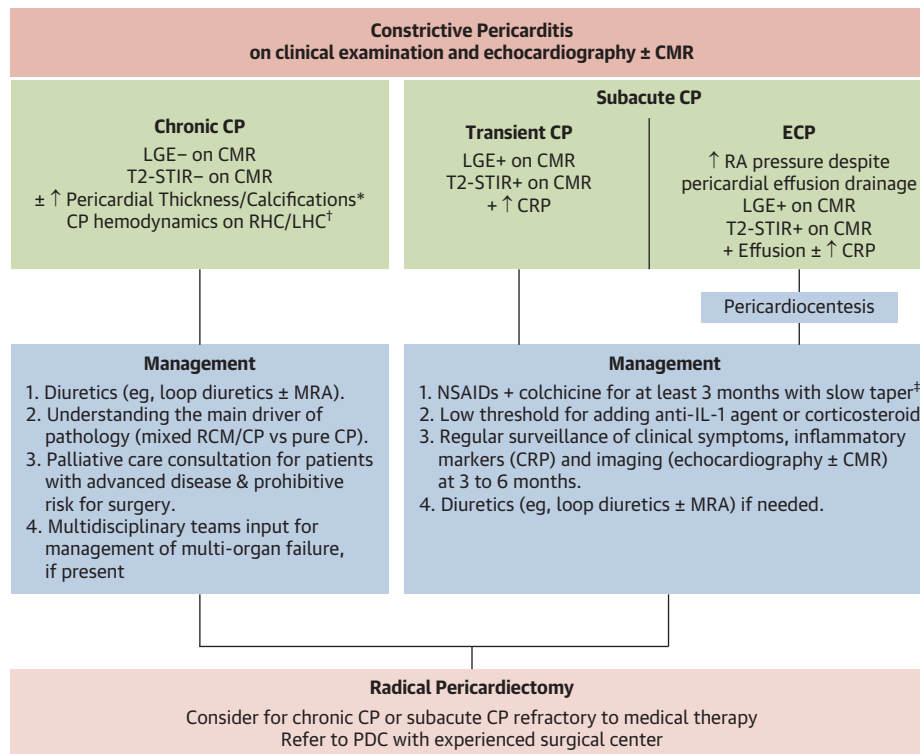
**Constrictive Pericarditis**
**on clinical examination and echocardiography ± CMR**

**Chronic CP**
LGE– on CMR
T2-STIR– on CMR
± ↑ Pericardial Thickness/Calcifications*
CP hemodynamics on RHC/LHC$^{\dagger}$

**Subacute CP**

**Transient CP**
LGE+ on CMR
T2-STIR+ on CMR
+ ↑ CRP

**ECP**
↑ RA pressure despite pericardial effusion drainage
LGE+ on CMR
T2-STIR+ on CMR
+ Effusion ± ↑ CRP

Pericardiocentesis

**Management**
1. Diuretics (eg, loop diuretics ± MRA).
2. Understanding the main driver of pathology (mixed RCM/CP vs pure CP).
3. Palliative care consultation for patients with advanced disease & prohibitive risk for surgery.
4. Multidisciplinary teams input for management of multi-organ failure, if present

**Management**
1. NSAIDs + colchicine for at least 3 months with slow taper$^{\ddagger}$
2. Low threshold for adding anti-IL-1 agent or corticosteroid
3. Regular surveillance of clinical symptoms, inflammatory markers (CRP) and imaging (echocardiography ± CMR) at 3 to 6 months.
4. Diuretics (eg, loop diuretics ± MRA) if needed.

**Radical Pericardiectomy**
Consider for chronic CP or subacute CP refractory to medical therapy
Refer to PDC with experienced surgical center